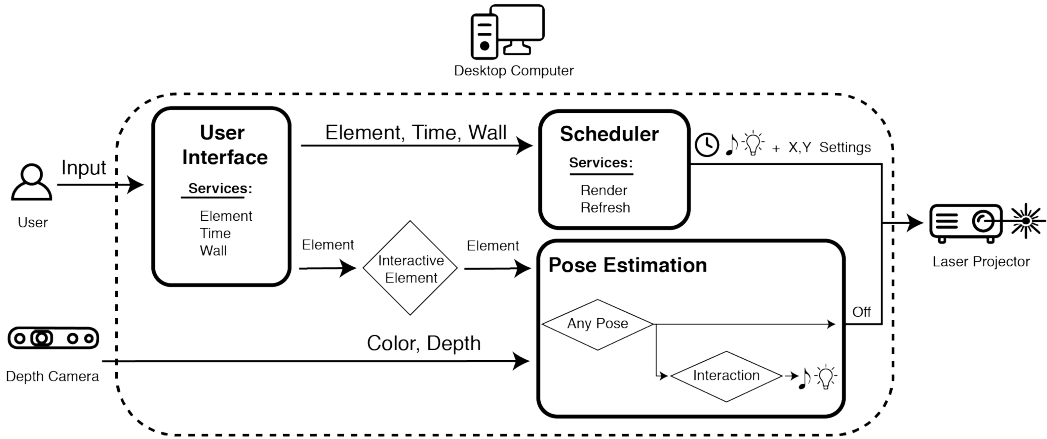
Desktop Computer

User

Input

User Interface

Services:

Element
Time
Wall

Element, Time, Wall

Scheduler

Services:

Render
Refresh

+ X,Y Settings

Laser Projector

Element

Interactive Element

Element

Pose Estimation

Any Pose

Off

Interaction

Depth Camera

Color, Depth